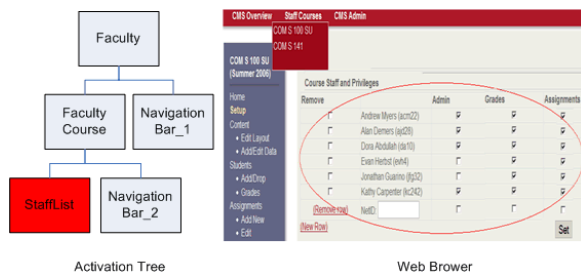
Faculty

Faculty Course

Navigation Bar_1

StaffList

Navigation Bar_2

Activation Tree

CMS Overview Staff Courses CMS Admin

COM S 100 SU

COM S 141

COM S 100 SU (Summer 2006)

Home
Setup
Content
• Edit Layout
• Add/Edit Data
Students
• Add/Drop
• Grades
Assignments
• Add New
• Edit

Course Staff and Privileges

| Remove | | Admin | Grades | Assignments |
|---|---|---|---|---|
| | Andrew Myers (acm22) | | | |
| | Alan Demers (ad28) | | | |
| | Dora Abdullah (da10) | | | |
| | Evan Herbst (evh4) | | | |
| | Jonathan Guarino (jfg32) | | | |
| | Kathy Carpenter (kc242) | | | |
| (Remove row) | NetID: | | | |

New Row

Set

Web Brower